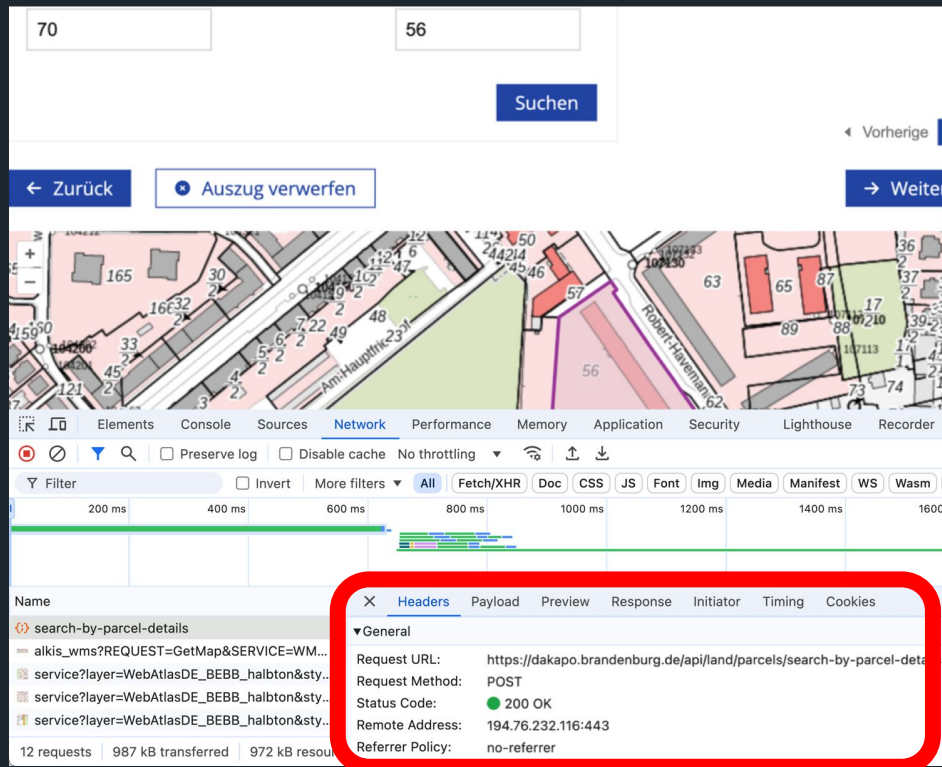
70

56

Suchen

◂ Vorherige

← Zurück

Auszug verwerfen

→ Weiter

165 30 2 16 32 2 33 2 45 2 121 48 7 22 49 2 6 2 5 2 4 2 Am-Hauptfr 23 50 46 57 56 63 65 87 89 17 88 39 2 73 74 36 2 37 2 62 Robert-Havemann

Elements Console Sources Network Performance Memory Application Security Lighthouse Recorder

Preserve log Disable cache No throttling

Filter Invert More filters All Fetch/XHR Doc CSS JS Font Img Media Manifest WS Wasm

200 ms 400 ms 600 ms 800 ms 1000 ms 1200 ms 1400 ms 1600

Name

search-by-parcel-details

alkis_wms?REQUEST=GetMap&SERVICE=WM...

service?layer=WebAtlasDE_BEBB_halbton&sty...

service?layer=WebAtlasDE_BEBB_halbton&sty...

service?layer=WebAtlasDE_BEBB_halbton&sty...

12 requests 987 kB transferred 972 kB resou

Headers Payload Preview Response Initiator Timing Cookies

▾General

| | |
|---|---|
| Request URL: | https://dakapo.brandenburg.de/api/land/parcels/search-by-parcel-deta |
| Request Method: | POST |
| Status Code: | 200 OK |
| Remote Address: | 194.76.232.116:443 |
| Referrer Policy: | no-referrer |